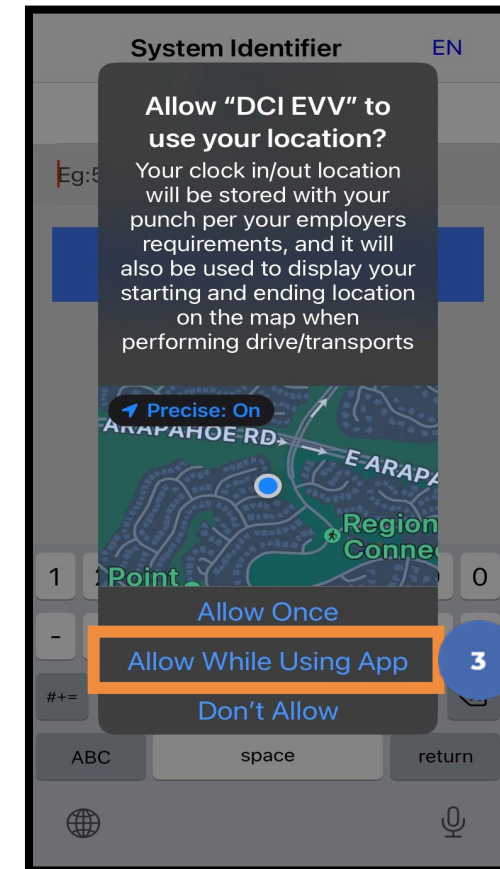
System Identifier EN

Eg:5

Allow “DCI EVV” to use your location?

Your clock in/out location will be stored with your punch per your employers requirements, and it will also be used to display your starting and ending location on the map when performing drive/transports

Precise: On

ARAPAHOE RD

E ARAPA

Region Conne

Point

Allow Once

Allow While Using App

3

Don’t Allow

1

0

-

#+=

ABC

space

return